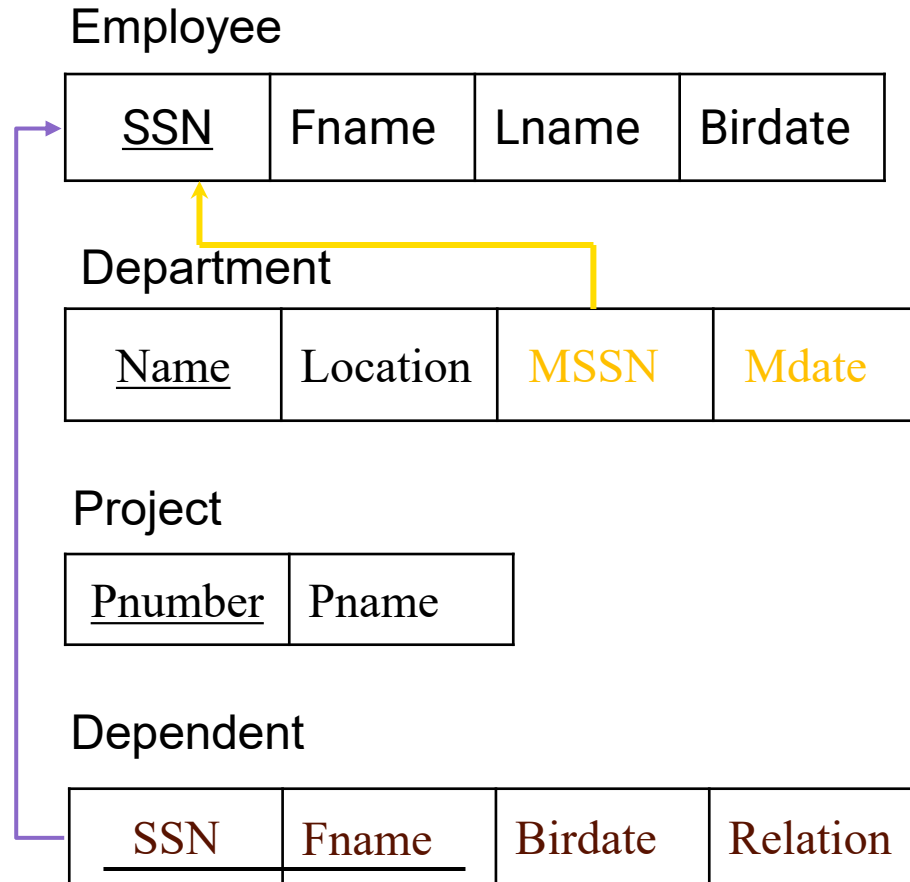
Employee

| SSN | Fname | Lname | Birdate |
|---|---|---|---|

Department

| Name | Location | MSSN | Mdate |
|---|---|---|---|

Project

| Pnumber | Pname |
|---|---|

Dependent

| SSN | Fname | Birdate | Relation |
|---|---|---|---|